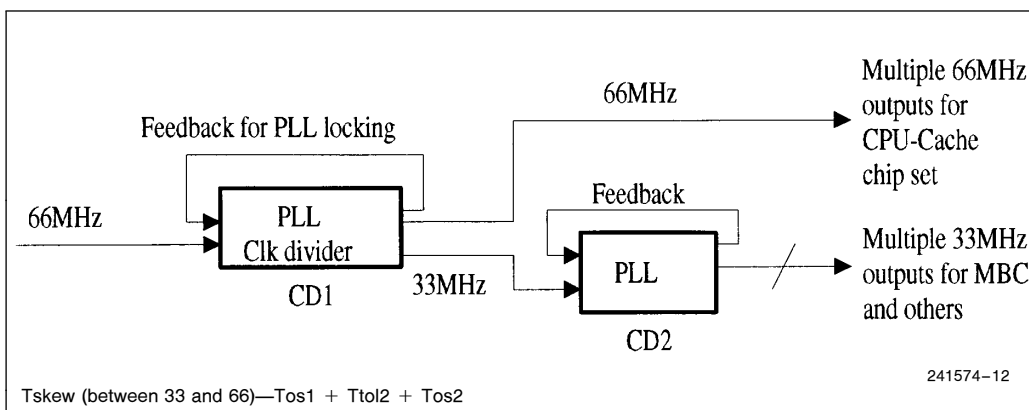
Feedback for PLL locking

66MHz

PLL
Clk divider

CD1

66MHz

33MHz

Feedback

PLL

CD2

Multiple 66MHz outputs for CPU-Cache chip set

Multiple 33MHz outputs for MBC and others

241574–12

Tskew (between 33 and 66)—Tos1 + Ttol2 + Tos2